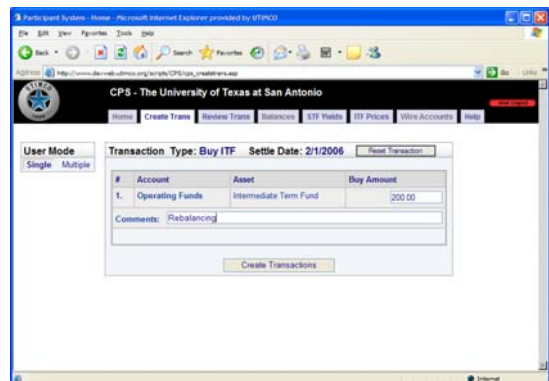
Participant System - Home - Microsoft Internet Explorer provided by UTIMCO

File Edit View Favorites Tools Help

Back Search Favorites

Address http://www.dev-web.utimco.org/scripts/CPS/cps_createtrans.asp Go Links

CPS - The University of Texas at San Antonio

Home Create Trans Review Trans Balances STF Yields ITF Prices Wire Accounts Help

User Mode
Single Multiple

Transaction Type: Buy ITF Settle Date: 2/1/2006 Reset Transaction

| # | Account | Asset | Buy Amount |
|---|---|---|---|
| 1. | Operating Funds | Intermediate Term Fund | 200.00 |

Comments: Rebalancing

Create Transactions

Internet